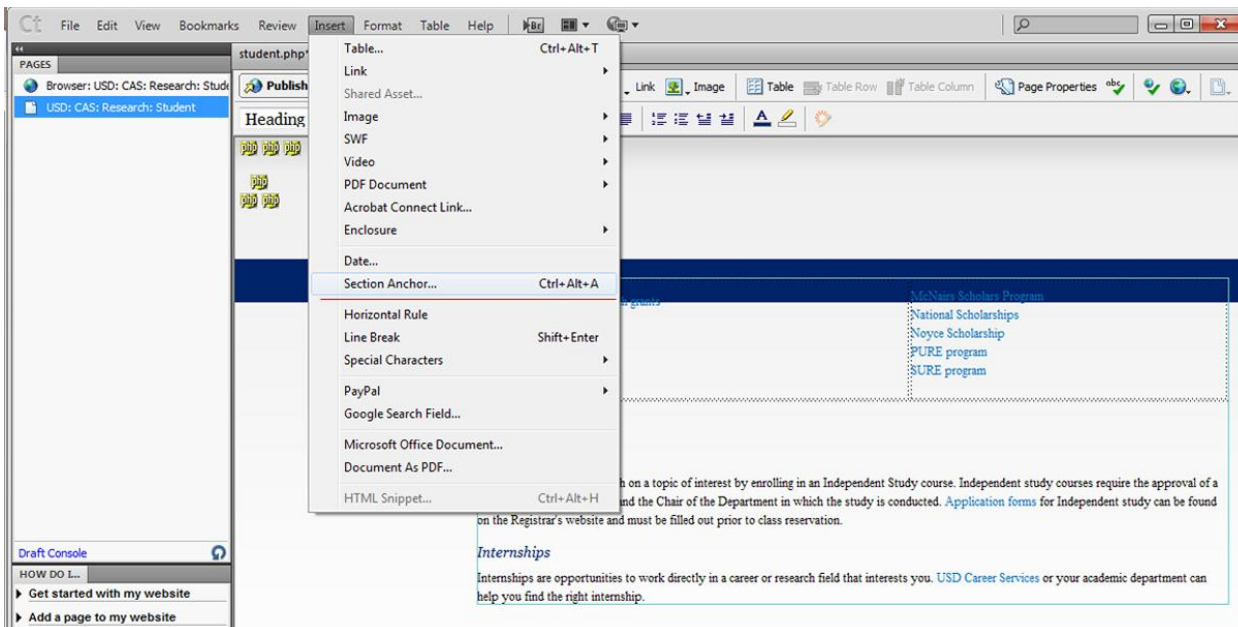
Ct File Edit View Bookmarks Review Insert Format Table Help

PAGES
Browser: USD: CAS: Research: Stude
USD: CAS: Research: Student

student.php*
Publish
Heading

Table... Ctrl+Alt+T
Link
Shared Asset...
Image
SWF
Video
PDF Document
Acrobat Connect Link...
Enclosure
Date...
Section Anchor... Ctrl+Alt+A
Horizontal Rule
Line Break Shift+Enter
Special Characters
PayPal
Google Search Field...
Microsoft Office Document...
Document As PDF...
HTML Snippet... Ctrl+Alt+H

Link Image Table Table Row Table Column Page Properties

McNairs Scholars Program
National Scholarships
Noyce Scholarship
PURE program
SURE program

h on a topic of interest by enrolling in an Independent Study course. Independent study courses require the approval of a nd the Chair of the Department in which the study is conducted. Application forms for Independent study can be found on the Registrar's website and must be filled out prior to class reservation.

Internships

Internships are opportunities to work directly in a career or research field that interests you. USD Career Services or your academic department can help you find the right internship.

Draft Console
HOW DO I...
Get started with my website
Add a page to my website